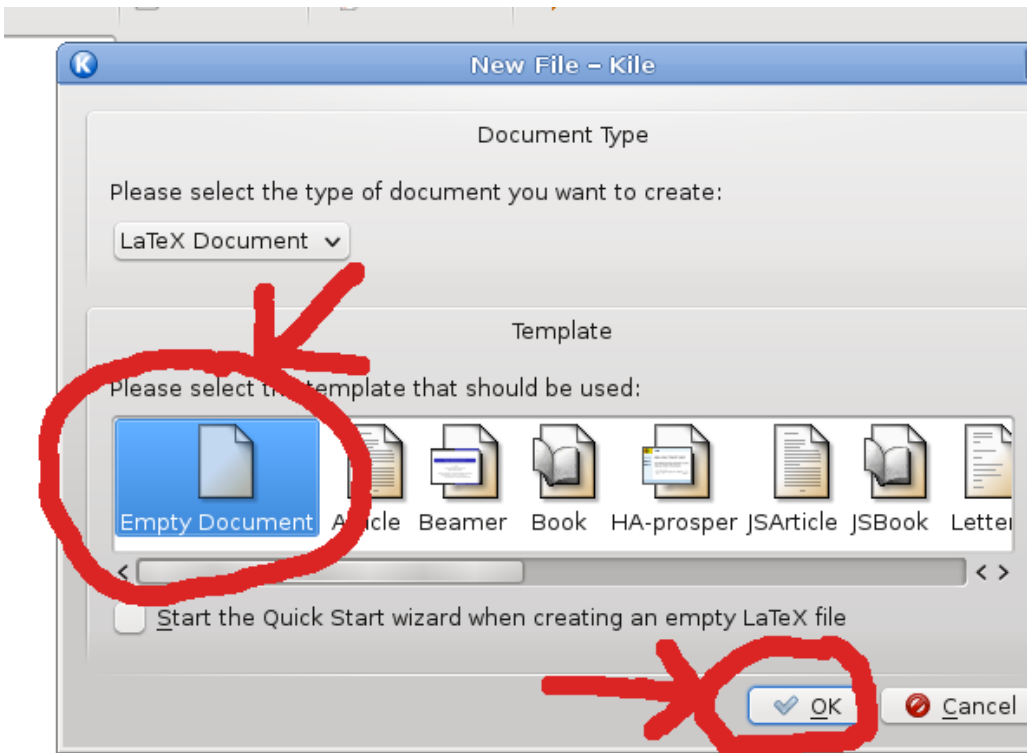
New File – Kile

Document Type

Please select the type of document you want to create:

LaTeX Document

Template

Please select t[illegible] template that should be used:

Empty Document A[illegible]icle Beamer Book HA-prosper JSArticle JSBook Lette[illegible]

Start the Quick Start wizard when creating an empty LaTeX file

OK Cancel